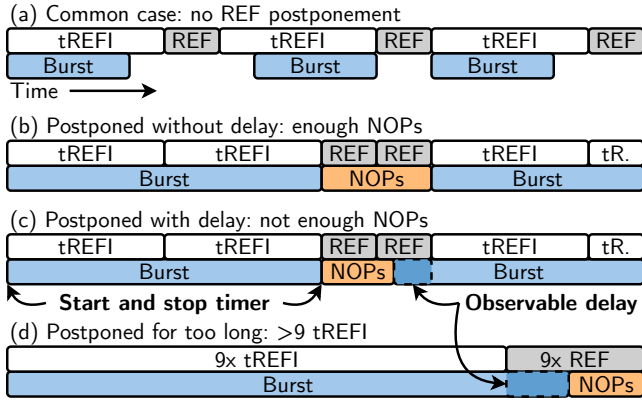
(a) Common case: no REF postponement

tREFI REF tREFI REF tREFI REF

Burst Burst Burst

Time

(b) Postponed without delay: enough NOPs

tREFI tREFI REF REF tREFI tR.

Burst NOPs Burst

(c) Postponed with delay: not enough NOPs

tREFI tREFI REF REF tREFI tR.

Burst NOPs Burst

Start and stop timer

Observable delay

(d) Postponed for too long: >9 tREFI

9x tREFI 9x REF

Burst NOPs